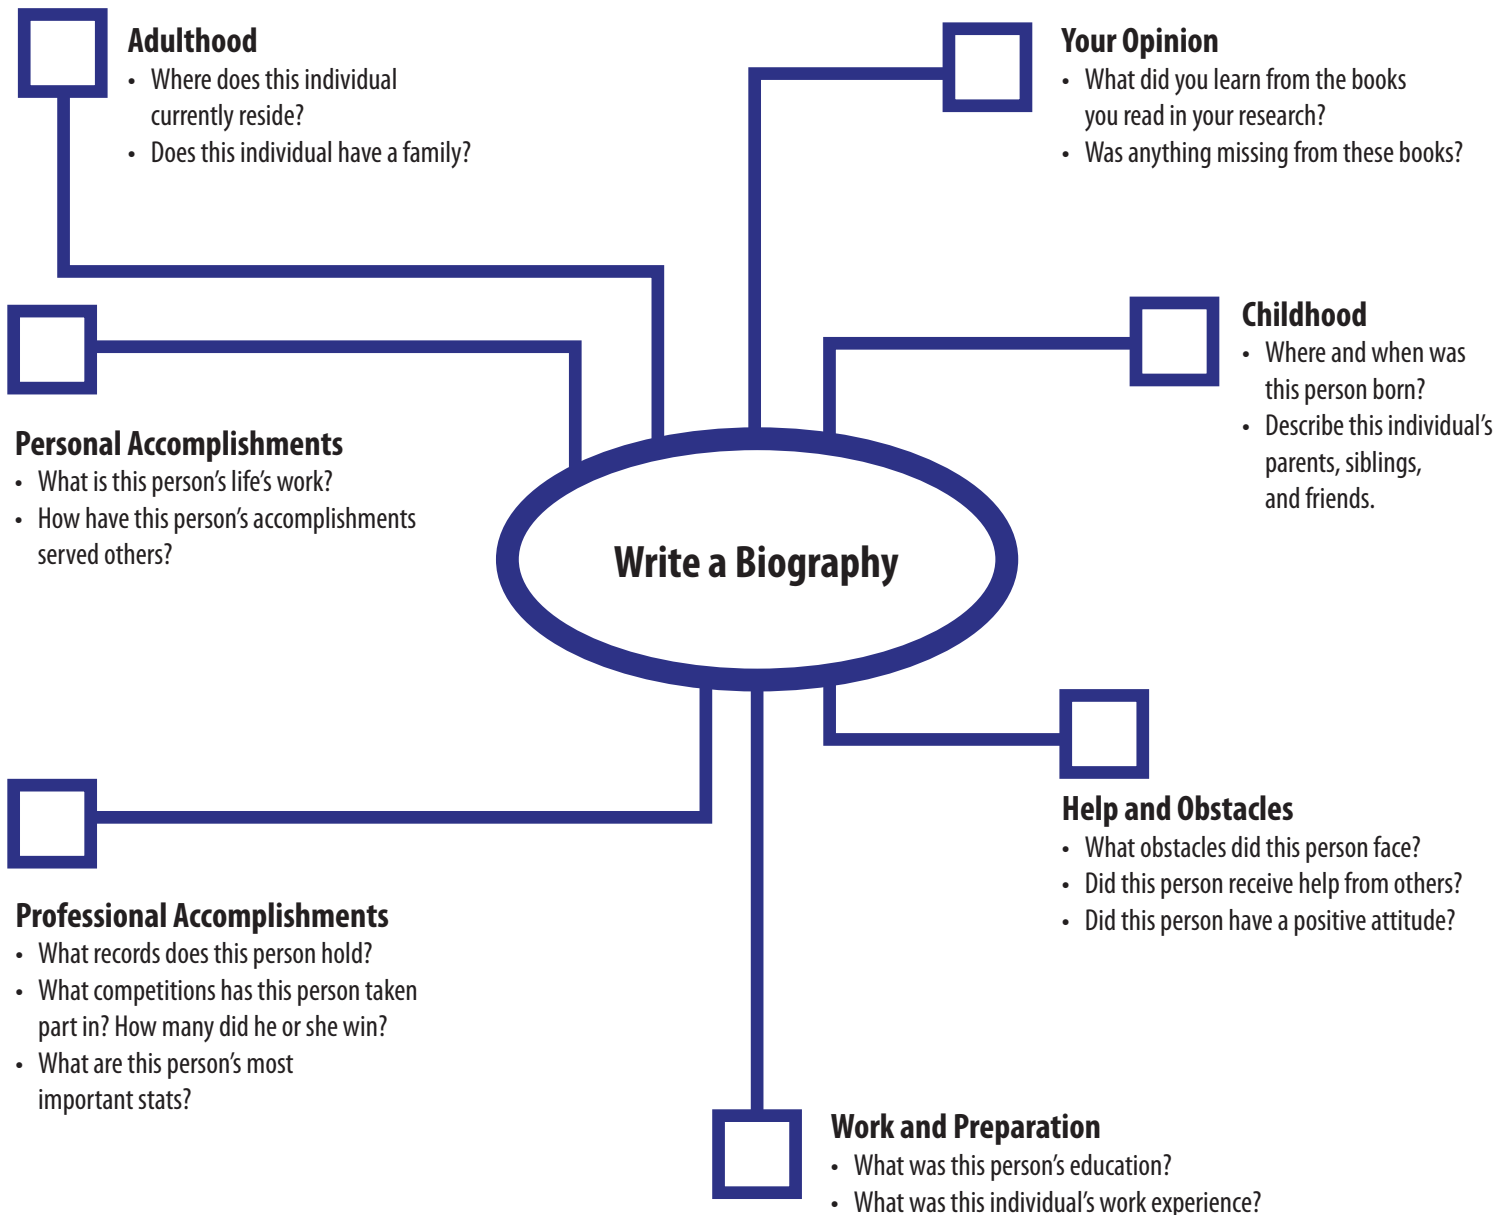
Adulthood
• Where does this individual currently reside?
• Does this individual have a family?

Your Opinion
• What did you learn from the books you read in your research?
• Was anything missing from these books?

Childhood
• Where and when was this person born?
• Describe this individual's parents, siblings, and friends.

Personal Accomplishments
• What is this person's life's work?
• How have this person's accomplishments served others?

Write a Biography

Help and Obstacles
• What obstacles did this person face?
• Did this person receive help from others?
• Did this person have a positive attitude?

Professional Accomplishments
• What records does this person hold?
• What competitions has this person taken part in? How many did he or she win?
• What are this person's most important stats?

Work and Preparation
• What was this person's education?
• What was this individual's work experience?